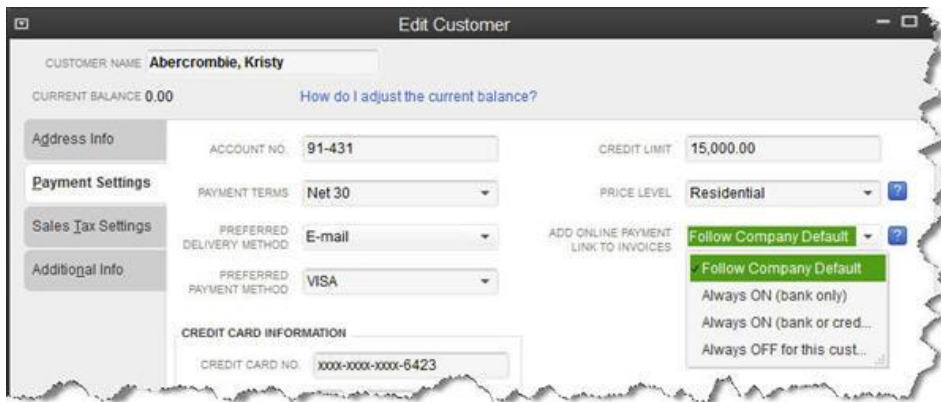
Edit Customer

CUSTOMER NAME Abercrombie, Kristy

CURRENT BALANCE 0.00

How do I adjust the current balance?

Address Info

Payment Settings

Sales Tax Settings

Additional Info

ACCOUNT NO. 91-431

CREDIT LIMIT 15,000.00

PAYMENT TERMS Net 30

PRICE LEVEL Residential

?

PREFERRED DELIVERY METHOD E-mail

ADD ONLINE PAYMENT LINK TO INVOICES Follow Company Default

?

PREFERRED PAYMENT METHOD VISA

Follow Company Default

Always ON (bank only)

Always ON (bank or cred...

Always OFF for this cust...

CREDIT CARD INFORMATION

CREDIT CARD NO. xxxx-xxxx-xxxx-6423